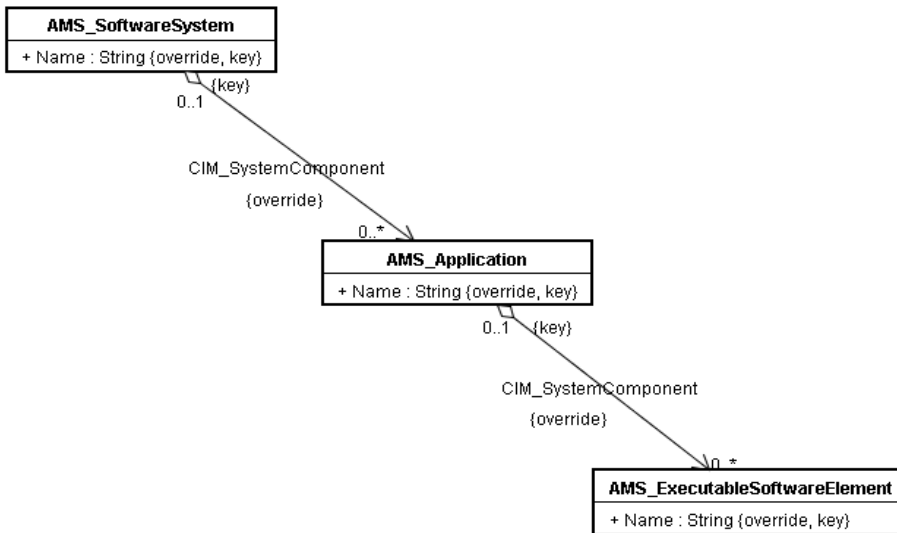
AMS_SoftwareSystem

+ Name : String {override, key}

{key}

0..1

CIM_SystemComponent

{override}

0..*

AMS_Application

+ Name : String {override, key}

0..1

{key}

CIM_SystemComponent

{override}

0..*

AMS_ExecutableSoftwareElement

+ Name : String {override, key}